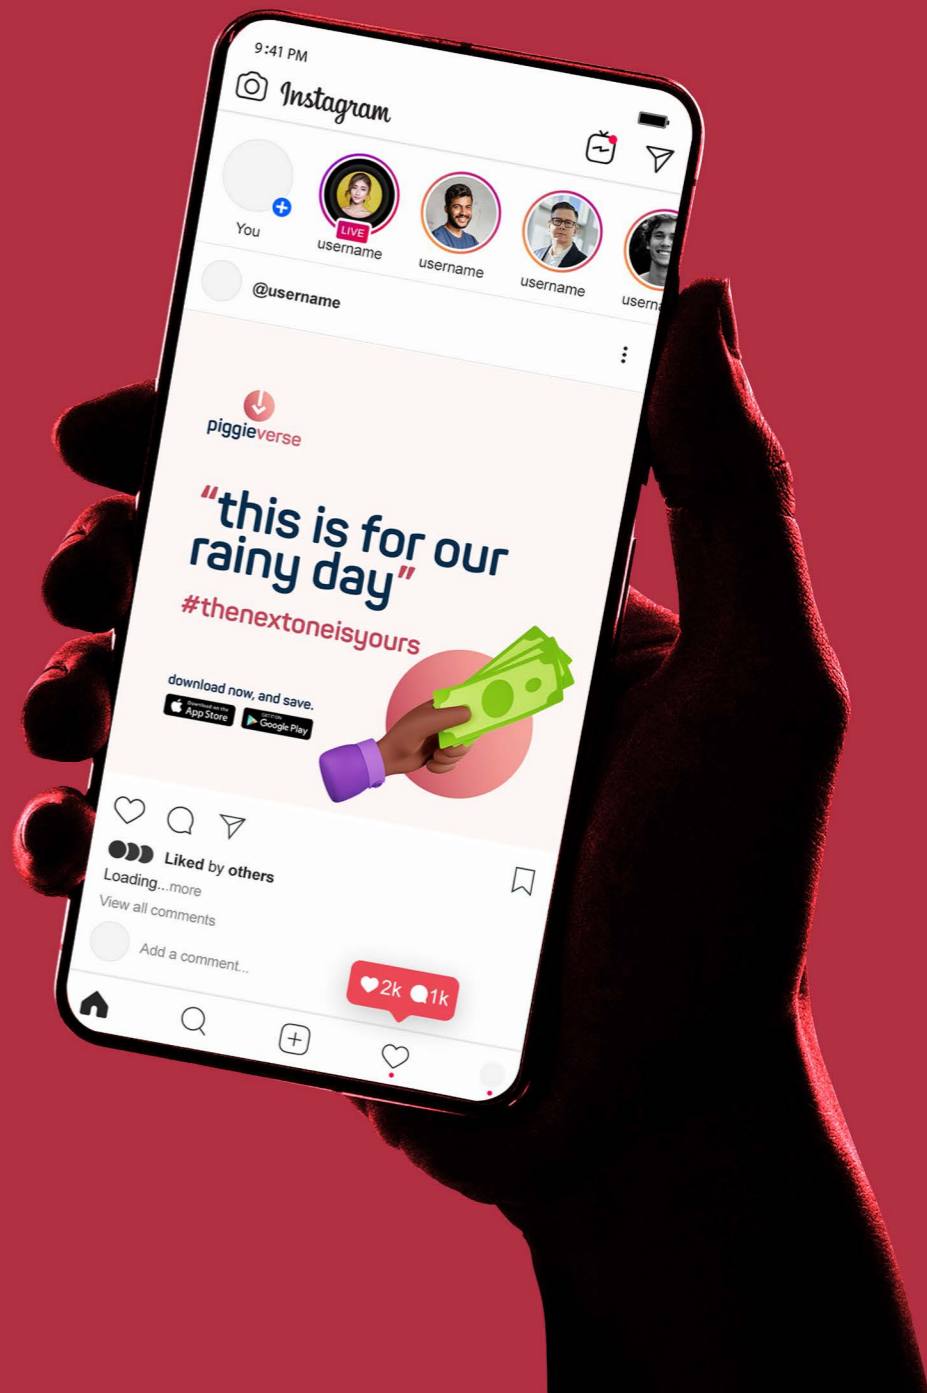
9:41 PM

Instagram

You

LIVE
username

username

username

usern

@username

piggieverse

"this is for our rainy day"

#thenextoneisyours

download now, and save.

Download on the App Store

GET IT ON Google Play

Liked by others

Loading...more

View all comments

Add a comment...

2k 1k